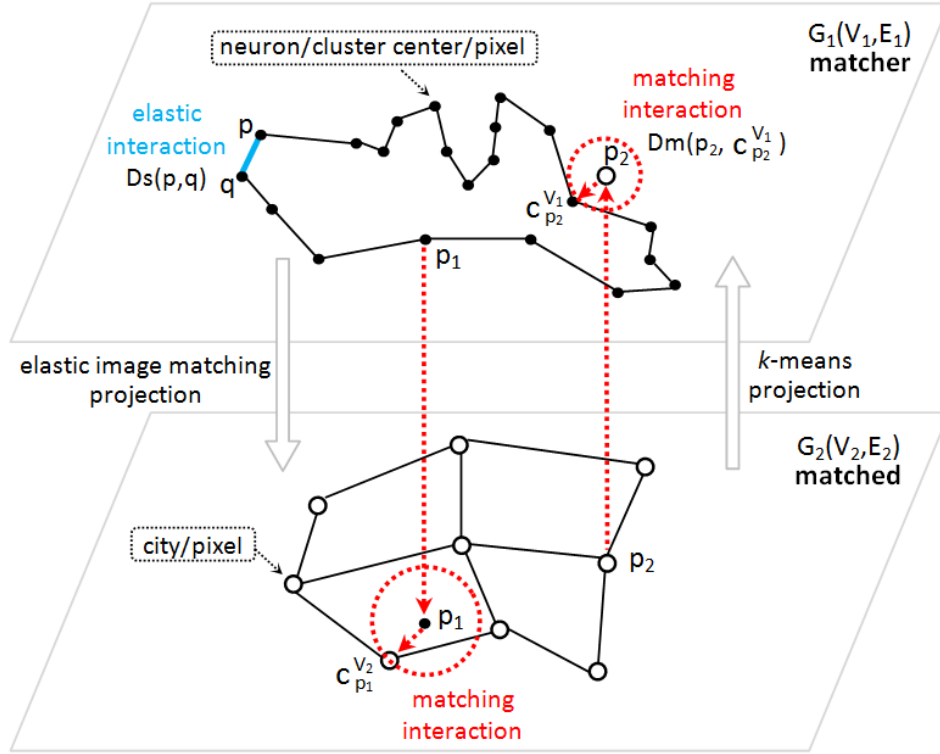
neuron/cluster center/pixel

$G_1(V_1,E_1)$
matcher

matching interaction
$Dm(p_2, c_{p_2}^{V_1})$

elastic interaction
p
q
$Ds(p,q)$

$p_2$
$c_{p_2}^{V_1}$

$p_1$

elastic image matching projection

$k$-means projection

$G_2(V_2,E_2)$
matched

city/pixel

$p_2$

$p_1$
$c_{p_1}^{V_2}$

matching interaction